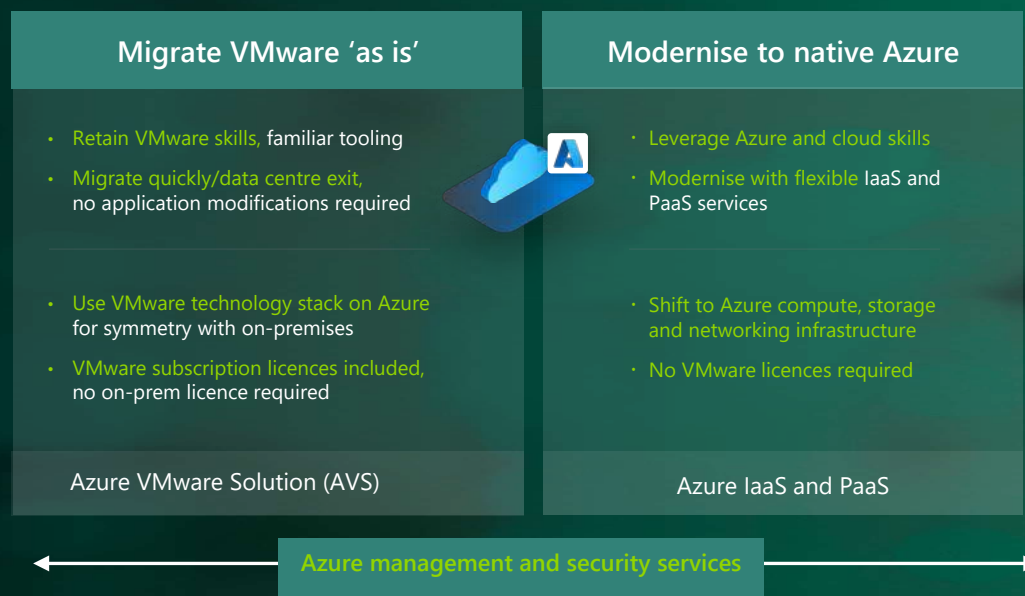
Migrate VMware ‘as is’

• Retain VMware skills, familiar tooling
• Migrate quickly/data centre exit, no application modifications required

• Use VMware technology stack on Azure for symmetry with on-premises
• VMware subscription licences included, no on-prem licence required

Azure VMware Solution (AVS)

Modernise to native Azure

• Leverage Azure and cloud skills
• Modernise with flexible IaaS and PaaS services

• Shift to Azure compute, storage and networking infrastructure
• No VMware licences required

Azure IaaS and PaaS

Azure management and security services